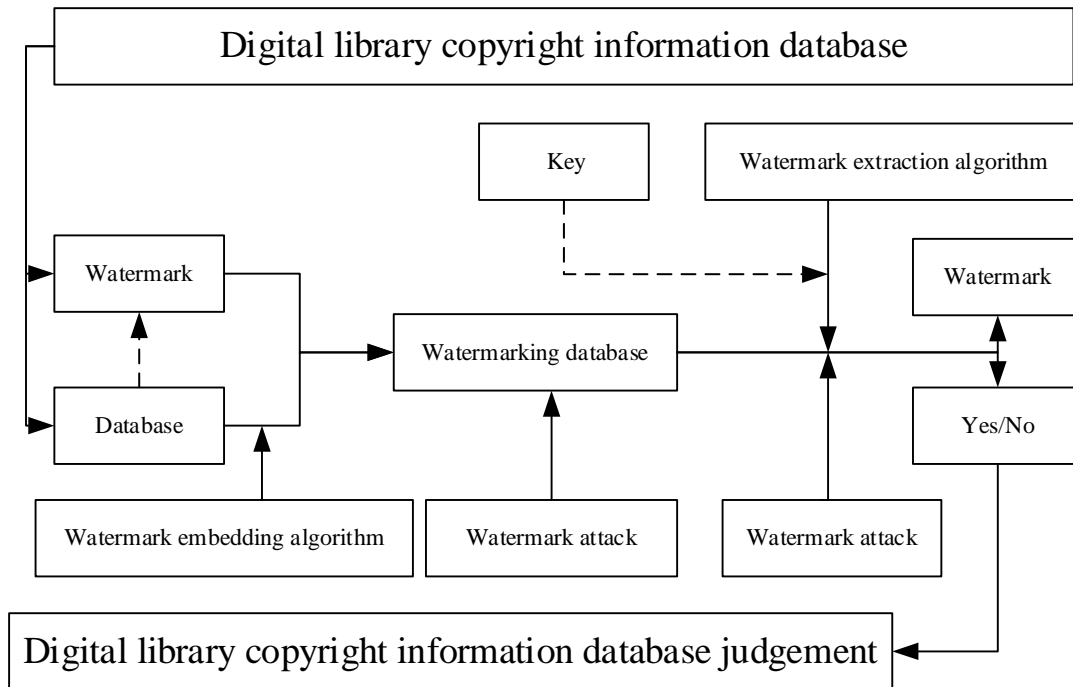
Digital library copyright information database

Key

Watermark extraction algorithm

Watermark

Watermark

Watermarking database

Database

Yes/No

Watermark embedding algorithm

Watermark attack

Watermark attack

Digital library copyright information database judgement